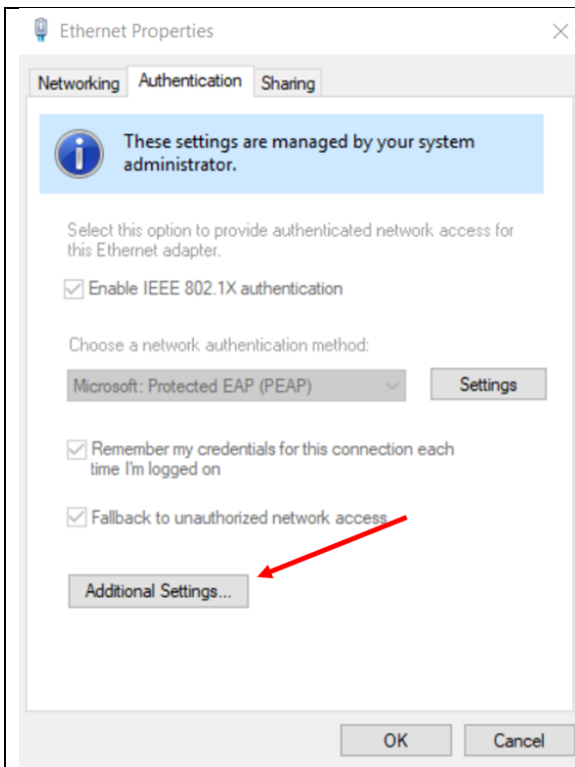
Ethernet Properties

Networking | Authentication | Sharing

These settings are managed by your system administrator.

Select this option to provide authenticated network access for this Ethernet adapter.

Enable IEEE 802.1X authentication

Choose a network authentication method:

Microsoft: Protected EAP (PEAP)

Settings

Remember my credentials for this connection each time I'm logged on

Fallback to unauthorized network access

Additional Settings...

OK

Cancel